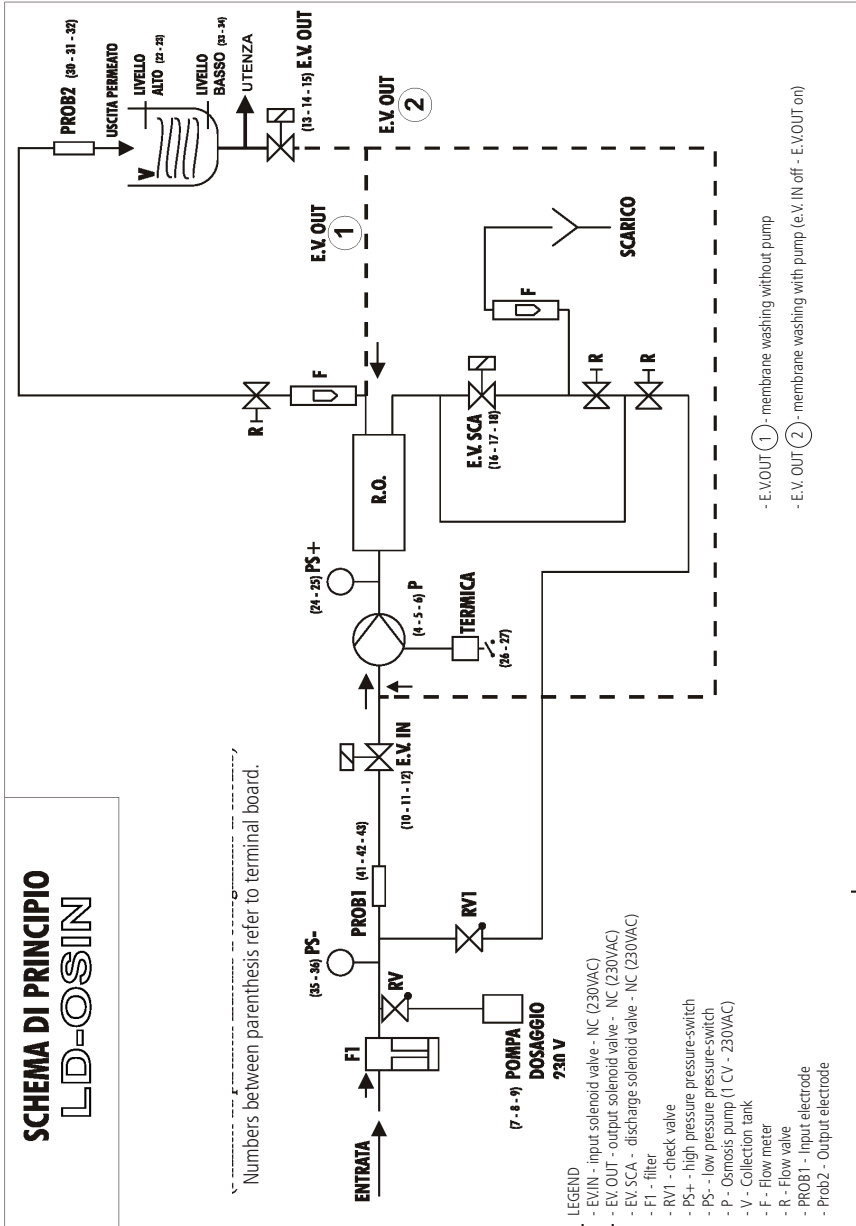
SCHEMA DI PRINCIPIO
LD-OSIN

Numbers between parenthesis refer to terminal board.

ENTRATA
F1
RV
(35 - 36) PS-
POMPA DOSAGGIO 230 V (7 - 8 - 9)
PROB1 (41 - 42 - 43)
RV1
(10 - 11 - 12) E.V. IN
(4 - 5 - 6) P
TERMICA (26 - 27)
(24 - 25) PS+
R.O.
R
F
E.V. SCA (16 - 17 - 18)
R
R
F
SCARICO
E.V. OUT 1
E.V. OUT 2
PROB2 (30 - 31 - 32)
USCITA PERMEATO
V
LIVELLO ALTO (22 - 23)
LIVELLO BASSO (33 - 34)
UTENZA
(13 - 14 - 15) E.V. OUT

- E.V.OUT 1 - membrane washing without pump
- E.V. OUT 2 - membrane washing with pump (e.V. IN off - E.V.OUT on)

LEGEND
- EV.IN - input solenoid valve - NC (230VAC)
- EV. OUT - output solenoid valve - NC (230VAC)
- EV. SCA - discharge solenoid valve - NC (230VAC)
- F1 - filter
- RV1 - check valve
- PS+ - high pressure pressure-switch
- PS- - low pressure pressure-switch
- P - Osmosis pump (1 CV - 230VAC)
- V - Collection tank
- F - Flow meter
- R - Flow valve
- PROB1 - Input electrode
- Prob2 - Output electrode